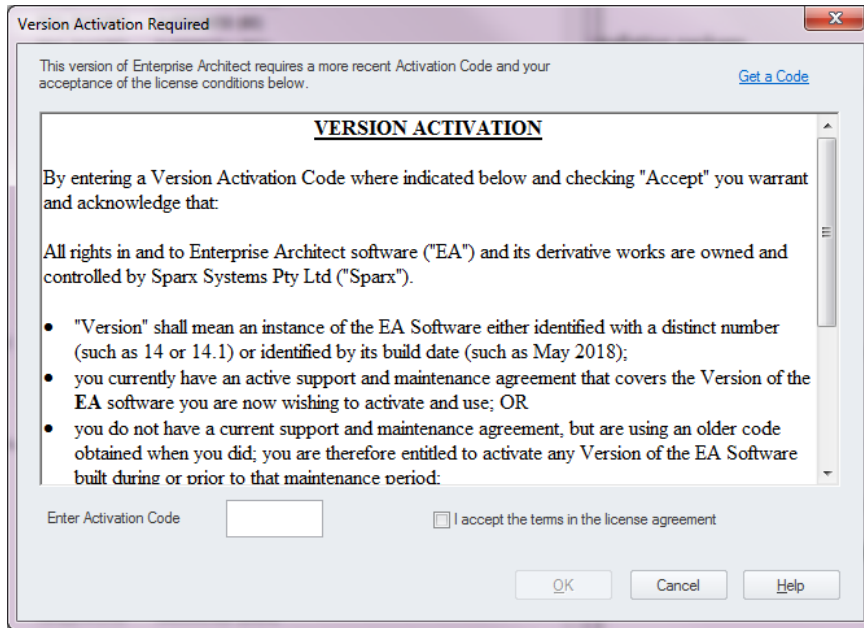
Version Activation Required

This version of Enterprise Architect requires a more recent Activation Code and your acceptance of the license conditions below.

Get a Code

VERSION ACTIVATION

By entering a Version Activation Code where indicated below and checking "Accept" you warrant and acknowledge that:

All rights in and to Enterprise Architect software ("EA") and its derivative works are owned and controlled by Sparx Systems Pty Ltd ("Sparx").

- "Version" shall mean an instance of the EA Software either identified with a distinct number (such as 14 or 14.1) or identified by its build date (such as May 2018);
- you currently have an active support and maintenance agreement that covers the Version of the EA software you are now wishing to activate and use; OR
- you do not have a current support and maintenance agreement, but are using an older code obtained when you did; you are therefore entitled to activate any Version of the EA Software built during or prior to that maintenance period:

Enter Activation Code

I accept the terms in the license agreement

OK

Cancel

Help